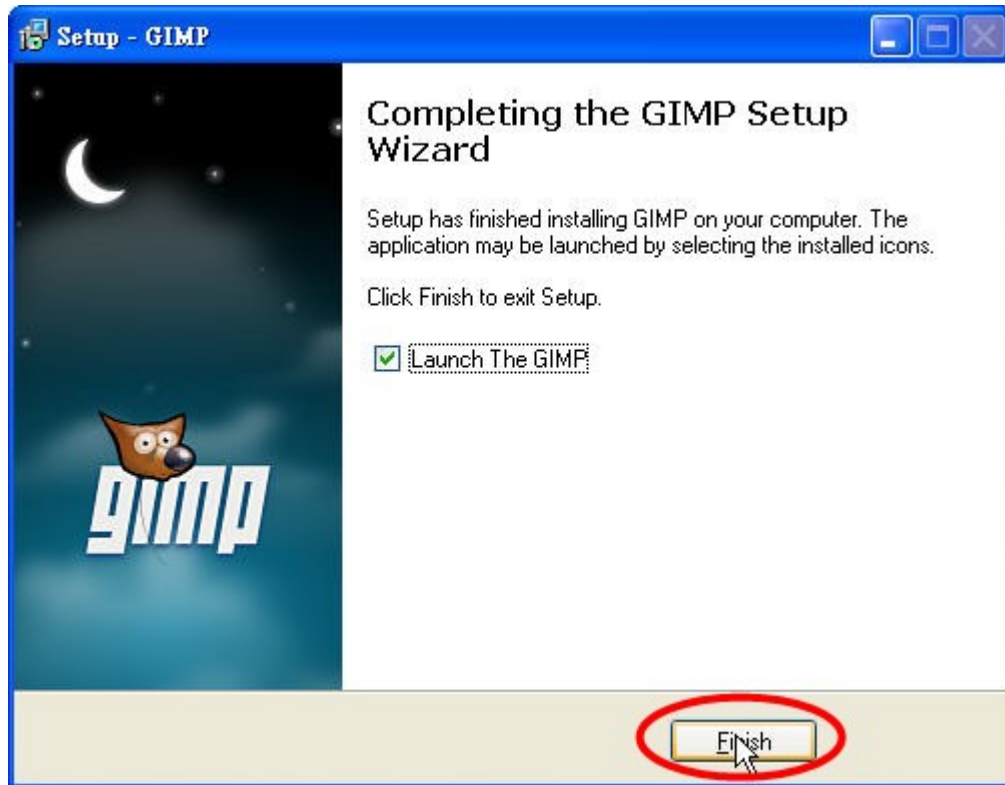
Setup - GIMP

gimp

Completing the GIMP Setup Wizard

Setup has finished installing GIMP on your computer. The application may be launched by selecting the installed icons.

Click Finish to exit Setup.

Launch The GIMP

Finish